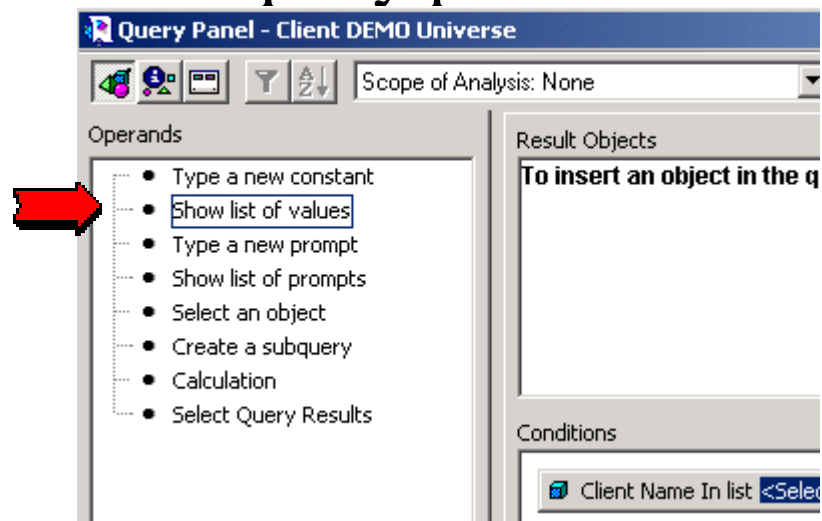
Query Panel - Client DEMO Universe

Scope of Analysis: None

Operands

- Type a new constant
- Show list of values
- Type a new prompt
- Show list of prompts
- Select an object
- Create a subquery
- Calculation
- Select Query Results

Result Objects

To insert an object in the q

Conditions

Client Name In list <Selec